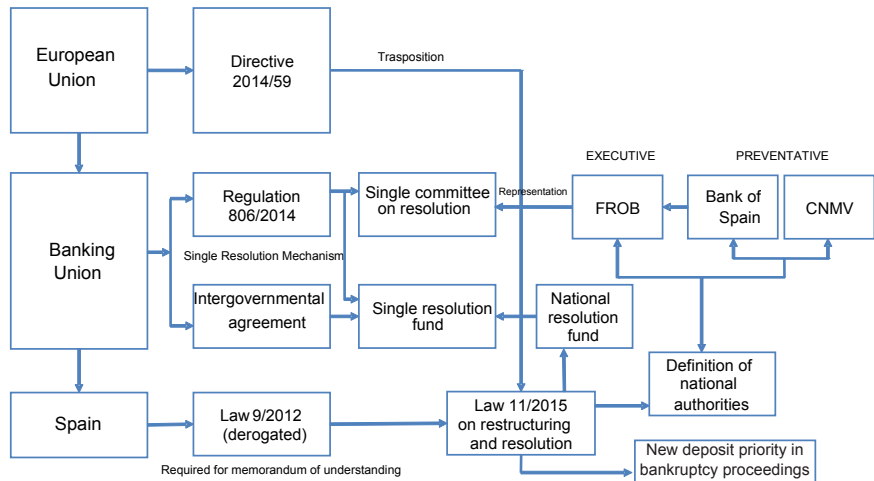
European Union

Directive 2014/59

Trasposition

EXECUTIVE

PREVENTATIVE

Banking Union

Regulation 806/2014

Single committee on resolution

Representation

FROB

Bank of Spain

CNMV

Single Resolution Mechanism

Intergovernmental agreement

Single resolution fund

National resolution fund

Definition of national authorities

Spain

Law 9/2012 (derogated)

Law 11/2015 on restructuring and resolution

Required for memorandum of understanding

New deposit priority in bankruptcy proceedings